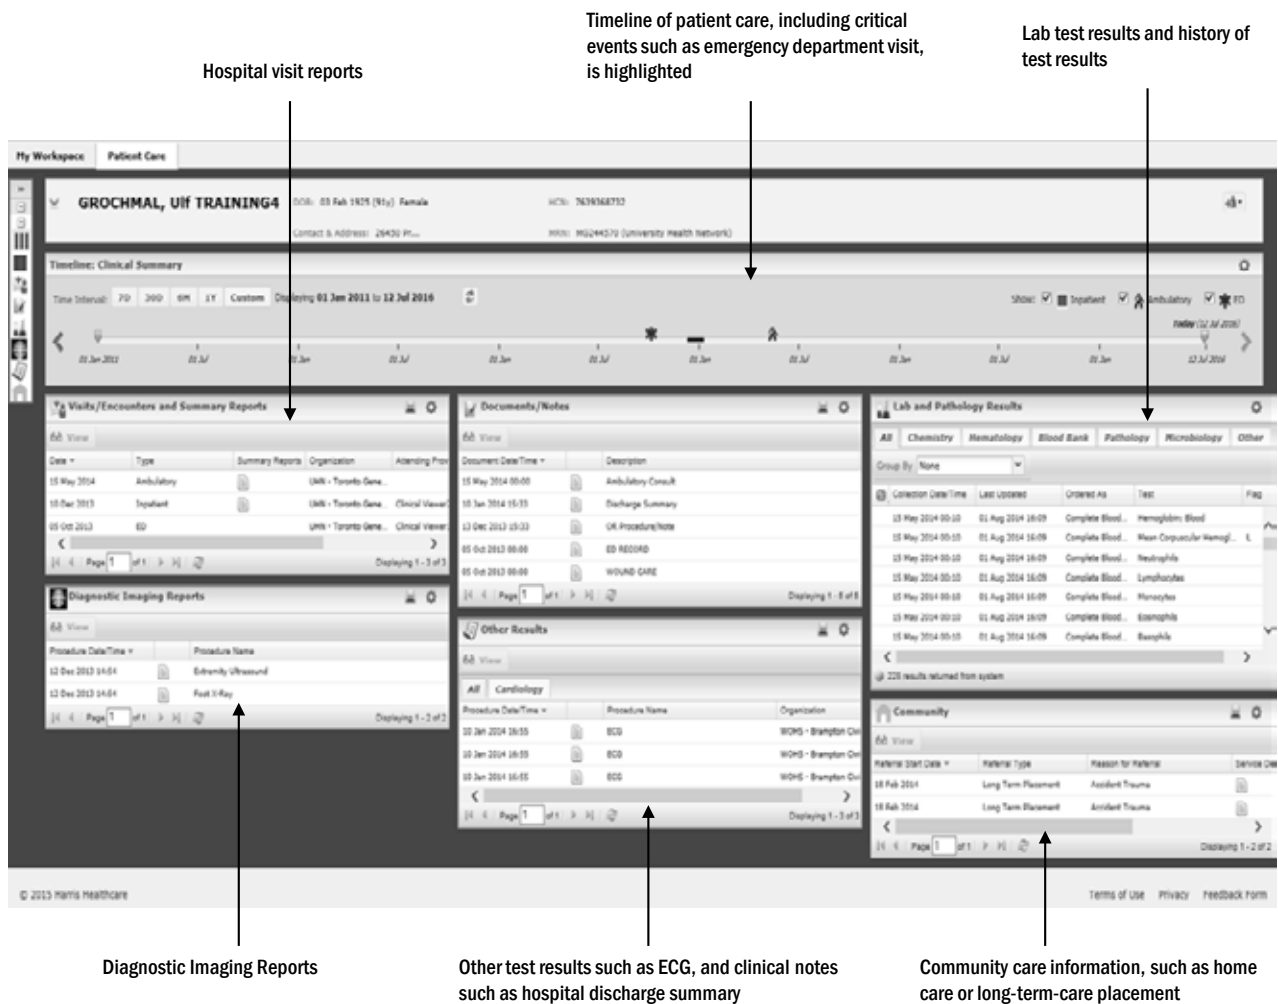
Hospital visit reports

Timeline of patient care, including critical events such as emergency department visit, is highlighted

Lab test results and history of test results

My Workspace | Patient Care

GROCHMAL, Ulf TRAINING4 DOB: 03 Feb 1925 (91y) Female HCN: 7639368732

Contact & Address: 26430 Pr... MRN: MG244570 (University Health Network)

Timeline: Clinical Summary

Time Interval: 7D 30D 6M 1Y Custom Displaying 01 Jan 2011 to 12 Jul 2016

Show: Inpatient Ambulatory ED

Today (12 Jul 2016)

01 Jan 2011 01 Jul 01 Jan 01 Jul 01 Jan 01 Jul 01 Jan 01 Jul 01 Jan 01 Jul 01 Jan 12 Jul 2016

Visits/Encounters and Summary Reports

View

| Date | Type | Summary Reports | Organization | Attending Prov |
|---|---|---|---|---|
| 15 May 2014 | Ambulatory | | UHN - Toronto Gene... | |
| 10 Dec 2013 | Inpatient | | UHN - Toronto Gene... | Clinical Viewer |
| 05 Oct 2013 | ED | | UHN - Toronto Gene... | Clinical Viewer |

Page 1 of 1 Displaying 1 - 3 of 3

Documents/Notes

View

| Document Date/Time | | Description |
|---|---|---|
| 15 May 2014 00:00 | | Ambulatory Consult |
| 10 Jan 2014 15:33 | | Discharge Summary |
| 13 Dec 2013 15:33 | | OR Procedure/Note |
| 05 Oct 2013 00:00 | | ED RECORD |
| 05 Oct 2013 00:00 | | WOUND CARE |

Page 1 of 1 Displaying 1 - 8 of 8

Lab and Pathology Results

All Chemistry Hematology Blood Bank Pathology Microbiology Other

Group By: None

| Collection Date/Time | Last Updated | Ordered As | Test | Flag |
|---|---|---|---|---|
| 15 May 2014 00:10 | 01 Aug 2014 16:09 | Complete Blood... | Hemoglobin: Blood | |
| 15 May 2014 00:10 | 01 Aug 2014 16:09 | Complete Blood... | Mean Corpuscular Hemogl... | L |
| 15 May 2014 00:10 | 01 Aug 2014 16:09 | Complete Blood... | Neutrophils | |
| 15 May 2014 00:10 | 01 Aug 2014 16:09 | Complete Blood... | Lymphocytes | |
| 15 May 2014 00:10 | 01 Aug 2014 16:09 | Complete Blood... | Monocytes | |
| 15 May 2014 00:10 | 01 Aug 2014 16:09 | Complete Blood... | Eosinophils | |
| 15 May 2014 00:10 | 01 Aug 2014 16:09 | Complete Blood... | Basophils | |

228 results returned from system

Diagnostic Imaging Reports

View

| Procedure Date/Time | | Procedure Name |
|---|---|---|
| 12 Dec 2013 14:04 | | Extremity Ultrasound |
| 12 Dec 2013 14:04 | | Foot X-Ray |

Page 1 of 1 Displaying 1 - 2 of 2

Other Results

View

All Cardiology

| Procedure Date/Time | | Procedure Name | Organization |
|---|---|---|---|
| 10 Jan 2014 16:55 | | ECG | WOHS - Brampton Civi |
| 10 Jan 2014 16:55 | | ECG | WOHS - Brampton Civi |
| 10 Jan 2014 16:55 | | ECG | WOHS - Brampton Civi |

Page 1 of 1 Displaying 1 - 3 of 3

Community

View

| Referral Start Date | Referral Type | Reason for Referral | Service Del |
|---|---|---|---|
| 18 Feb 2014 | Long Term Placement | Accident Trauma | |
| 18 Feb 2014 | Long Term Placement | Accident Trauma | |

Page 1 of 1 Displaying 1 - 2 of 2

© 2015 Harris Healthcare

Terms of Use Privacy Feedback Form

Diagnostic Imaging Reports

Other test results such as ECG, and clinical notes such as hospital discharge summary

Community care information, such as home care or long-term-care placement